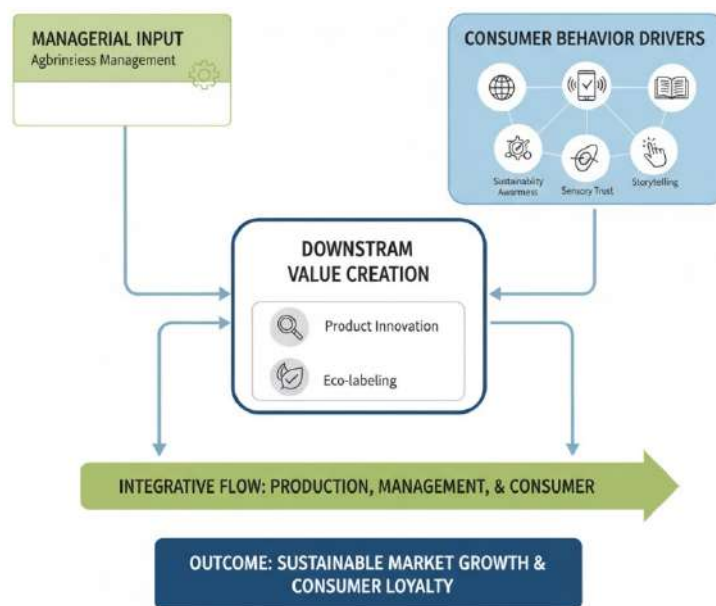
MANAGERIAL INPUT
Agbrintiess Management

CONSUMER BEHAVIOR DRIVERS

Sustainability Awareness

Sensory Trust

Storytelling

DOWNSTRAM VALUE CREATION

Product Innovation

Eco-labeling

INTEGRATIVE FLOW: PRODUCTION, MANAGEMENT, & CONSUMER

OUTCOME: SUSTAINABLE MARKET GROWTH & CONSUMER LOYALTY